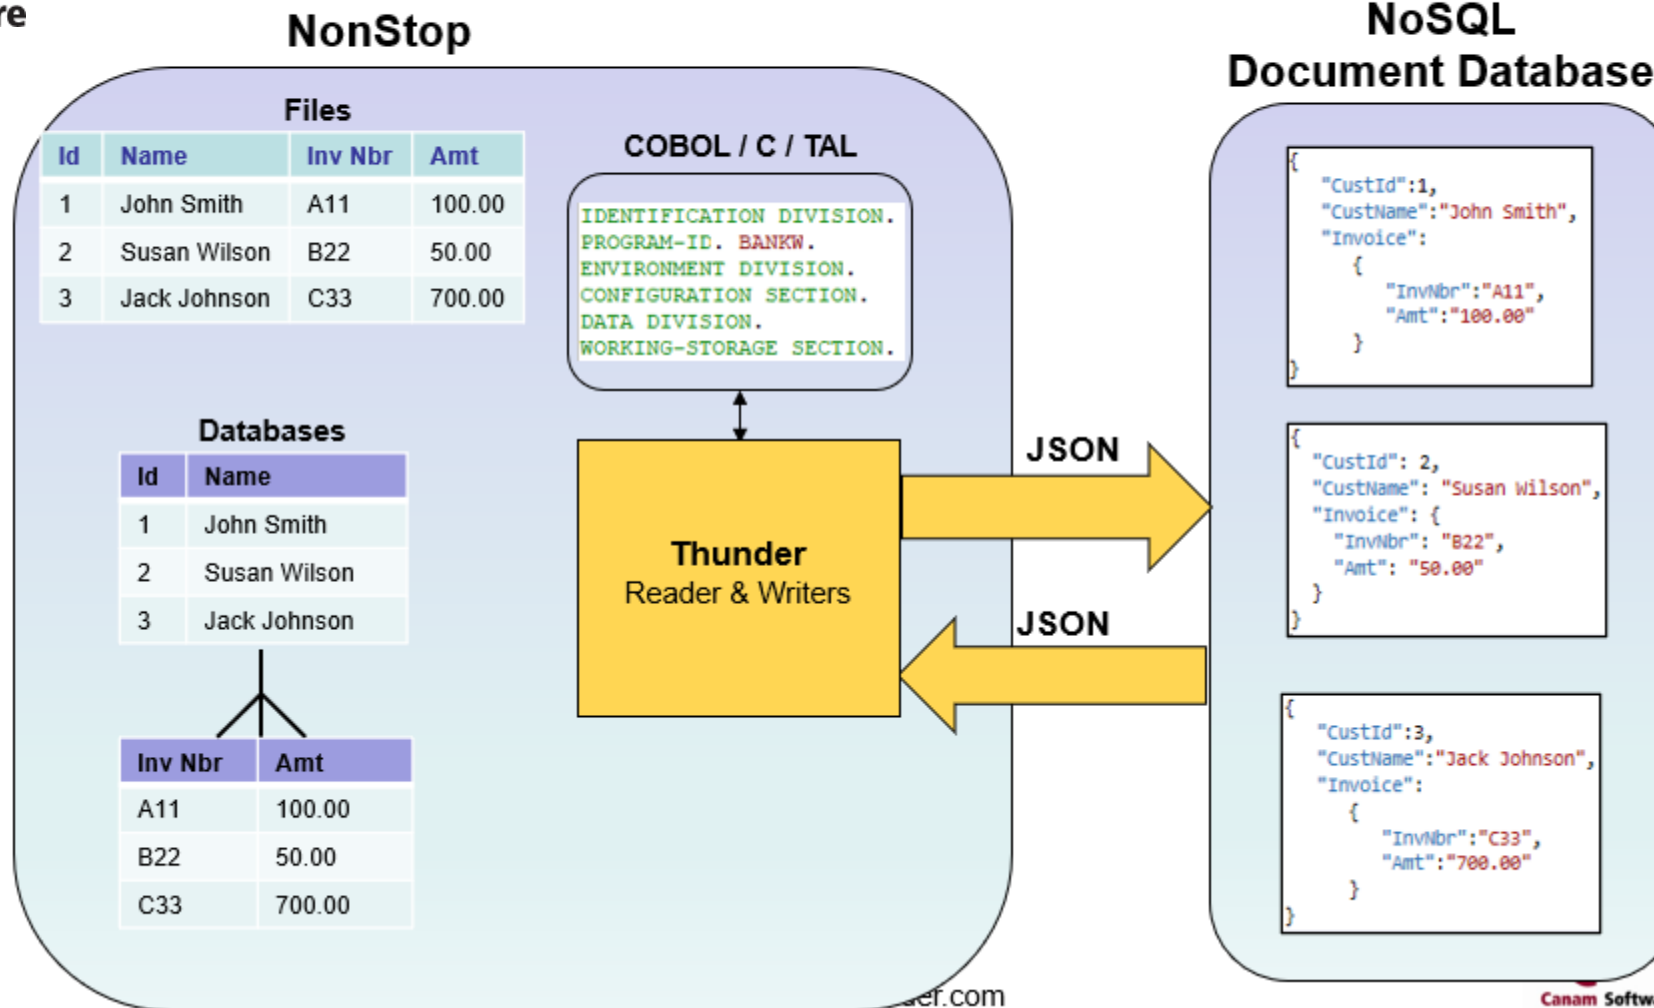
re

NonStop

NoSQL
Document Database

Files

| Id | Name | Inv Nbr | Amt |
|---|---|---|---|
| 1 | John Smith | A11 | 100.00 |
| 2 | Susan Wilson | B22 | 50.00 |
| 3 | Jack Johnson | C33 | 700.00 |

COBOL / C / TAL

IDENTIFICATION DIVISION.
PROGRAM-ID. BANKW.
ENVIRONMENT DIVISION.
CONFIGURATION SECTION.
DATA DIVISION.
WORKING-STORAGE SECTION.

Databases

| Id | Name |
|---|---|
| 1 | John Smith |
| 2 | Susan Wilson |
| 3 | Jack Johnson |

| Inv Nbr | Amt |
|---|---|
| A11 | 100.00 |
| B22 | 50.00 |
| C33 | 700.00 |

Thunder
Reader & Writers

JSON

JSON

{
"CustId":1,
"CustName":"John Smith",
"Invoice":
{
"InvNbr":"A11",
"Amt":"100.00"
}
}

{
"CustId": 2,
"CustName": "Susan Wilson",
"Invoice": {
"InvNbr": "B22",
"Amt": "50.00"
}
}

{
"CustId":3,
"CustName":"Jack Johnson",
"Invoice":
{
"InvNbr":"C33",
"Amt":"700.00"
}
}

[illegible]er.com

Canam Softw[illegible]